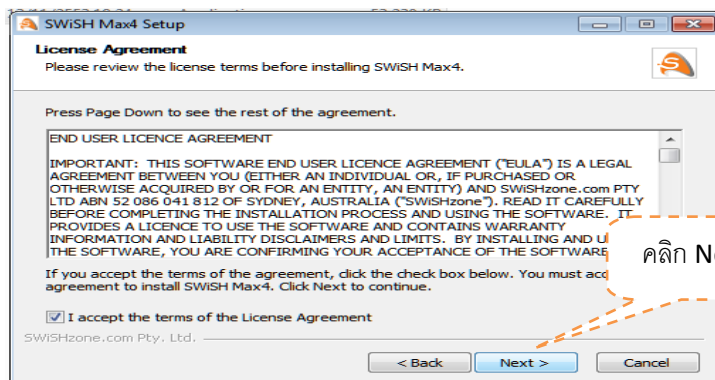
SWiSH Max4 Setup

License Agreement
Please review the license terms before installing SWiSH Max4.

Press Page Down to see the rest of the agreement.

END USER LICENCE AGREEMENT

IMPORTANT: THIS SOFTWARE END USER LICENCE AGREEMENT ("EULA") IS A LEGAL AGREEMENT BETWEEN YOU (EITHER AN INDIVIDUAL OR, IF PURCHASED OR OTHERWISE ACQUIRED BY OR FOR AN ENTITY, AN ENTITY) AND SWiSHzone.com PTY LTD ABN 52 086 041 812 OF SYDNEY, AUSTRALIA ("SWiSHzone"). READ IT CAREFULLY BEFORE COMPLETING THE INSTALLATION PROCESS AND USING THE SOFTWARE. IT PROVIDES A LICENCE TO USE THE SOFTWARE AND CONTAINS WARRANTY INFORMATION AND LIABILITY DISCLAIMERS AND LIMITS. BY INSTALLING AND U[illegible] THE SOFTWARE, YOU ARE CONFIRMING YOUR ACCEPTANCE OF THE SOFTWAR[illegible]

If you accept the terms of the agreement, click the check box below. You must acc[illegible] agreement to install SWiSH Max4. Click Next to continue.

I accept the terms of the License Agreement

SWiSHzone.com Pty. Ltd.

< Back Next > Cancel

คลิก N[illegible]